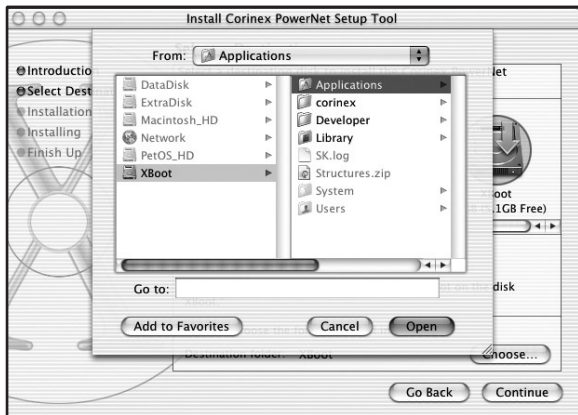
Install Corinex PowerNet Setup Tool

Introductio
Select Dest
Installation
Installing
Finish Up

From: Applications

DataDisk
ExtraDisk
Macintosh_HD
Network
PetOS_HD
XBoot

Applications
corinex
Developer
Library
SK.log
Structures.zip
System
Users

Go to:

Add to Favorites
Cancel
Open

et
XBoot
([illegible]1GB Free)
disk
Destination folder: XBoot
Choose...

Go Back
Continue